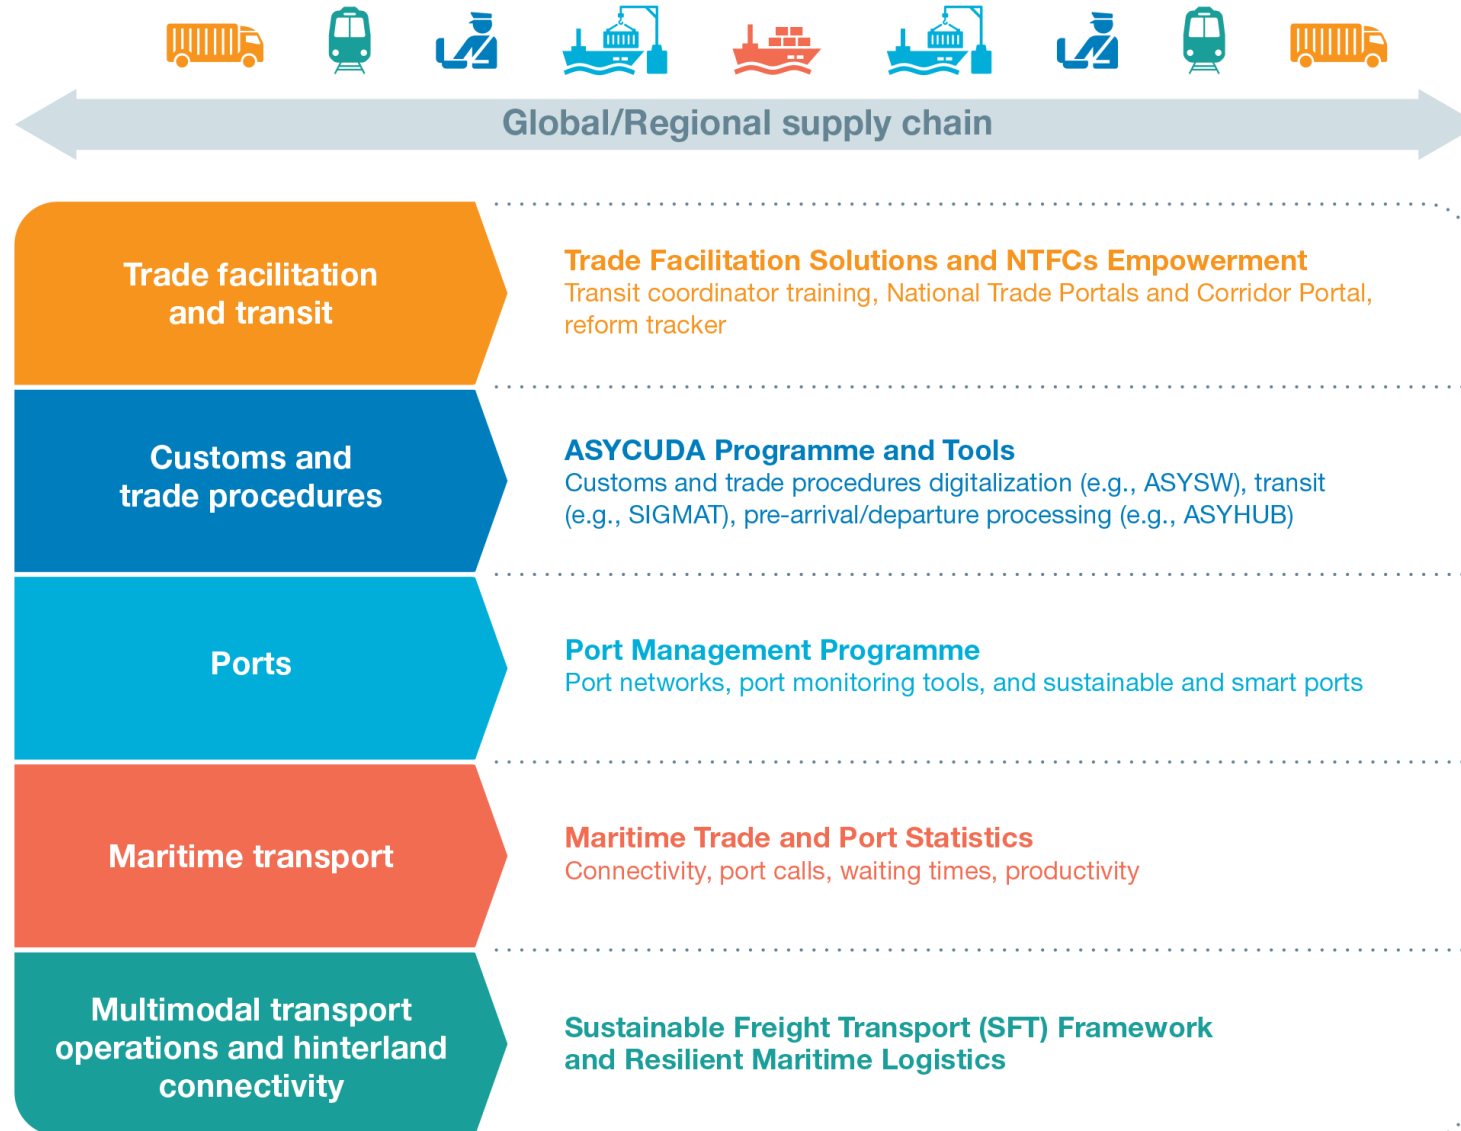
Global/Regional supply chain

Trade facilitation and transit

Trade Facilitation Solutions and NTFCs Empowerment
Transit coordinator training, National Trade Portals and Corridor Portal, reform tracker

Customs and trade procedures

ASYCUDA Programme and Tools
Customs and trade procedures digitalization (e.g., ASYSW), transit (e.g., SIGMAT), pre-arrival/departure processing (e.g., ASYHUB)

Ports

Port Management Programme
Port networks, port monitoring tools, and sustainable and smart ports

Maritime transport

Maritime Trade and Port Statistics
Connectivity, port calls, waiting times, productivity

Multimodal transport operations and hinterland connectivity

Sustainable Freight Transport (SFT) Framework and Resilient Maritime Logistics